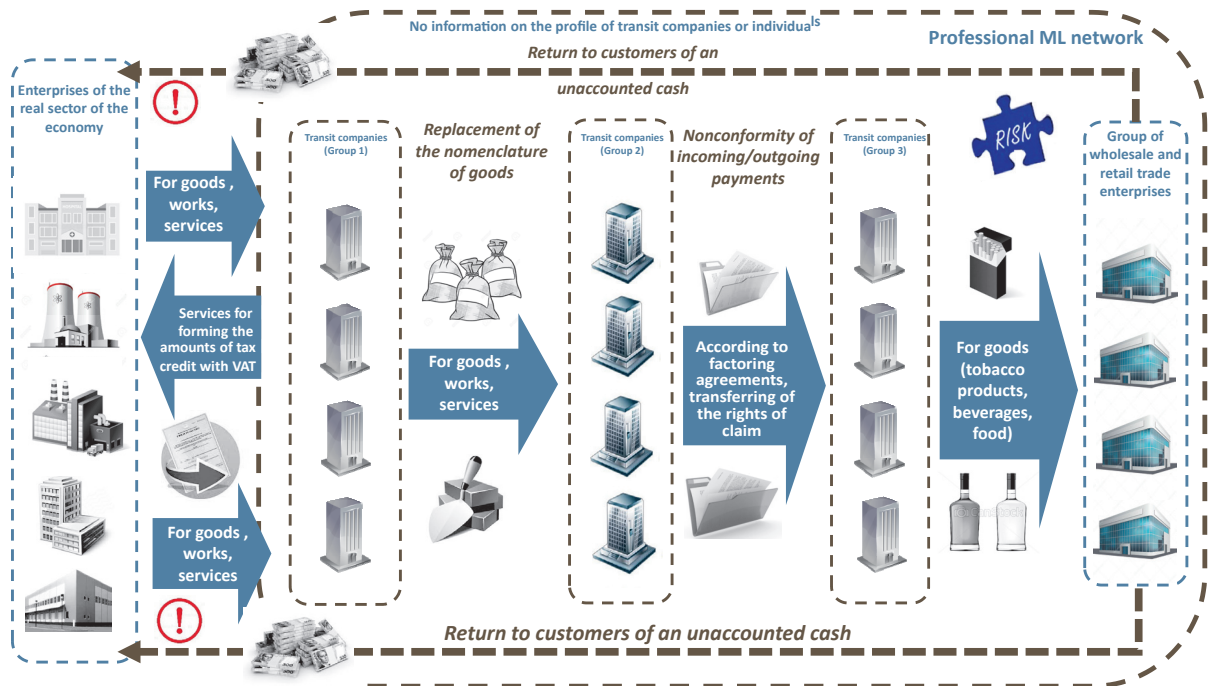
No information on the profile of transit companies or individuals

Professional ML network

Return to customers of an unaccounted cash

Enterprises of the real sector of the economy

For goods , works, services

Services for forming the amounts of tax credit with VAT

For goods , works, services

Transit companies (Group 1)

Replacement of the nomenclature of goods

For goods , works, services

Transit companies (Group 2)

Nonconformity of incoming/outgoing payments

According to factoring agreements, transferring of the rights of claim

Transit companies (Group 3)

RISK

For goods (tobacco products, beverages, food)

Group of wholesale and retail trade enterprises

Return to customers of an unaccounted cash